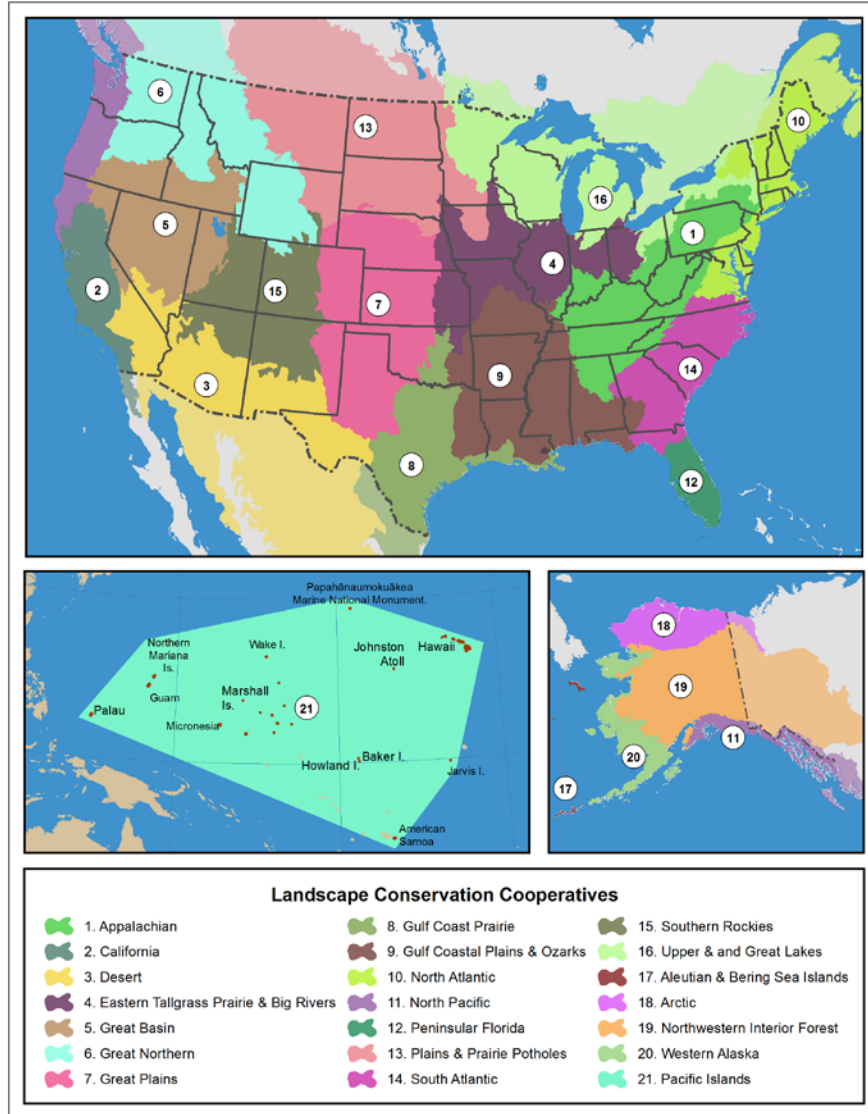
6
13
10
16
5
1
4
2
15
7
3
9
14
8
12

Papahānaumokuākea Marine National Monument
Northern Mariana Is.
Wake I.
Johnston Atoll
Hawaii
Guam
Marshall Is.
21
Palau
Micronesia
Howland I.
Baker I.
Jarvis I.
American Samoa

18
19
11
20
17

Landscape Conservation Cooperatives

1. Appalachian
2. California
3. Desert
4. Eastern Tallgrass Prairie & Big Rivers
5. Great Basin
6. Great Northern
7. Great Plains

8. Gulf Coast Prairie
9. Gulf Coastal Plains & Ozarks
10. North Atlantic
11. North Pacific
12. Peninsular Florida
13. Plains & Prairie Potholes
14. South Atlantic

15. Southern Rockies
16. Upper & and Great Lakes
17. Aleutian & Bering Sea Islands
18. Arctic
19. Northwestern Interior Forest
20. Western Alaska
21. Pacific Islands